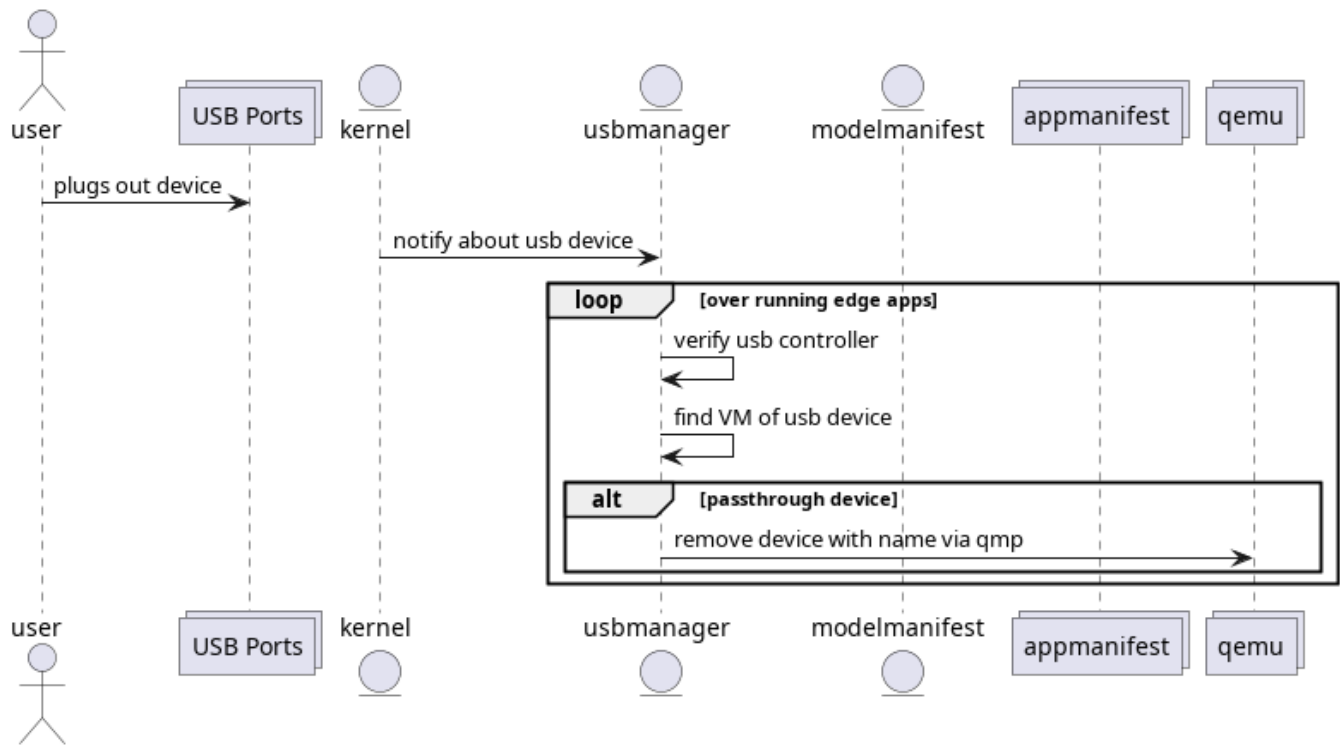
user

USB Ports

kernel

usbmanager

modelmanifest

appmanifest

qemu

plugs out device

notify about usb device

loop [over running edge apps]

verify usb controller

find VM of usb device

alt [passthrough device]

remove device with name via qmp

user

USB Ports

kernel

usbmanager

modelmanifest

appmanifest

qemu